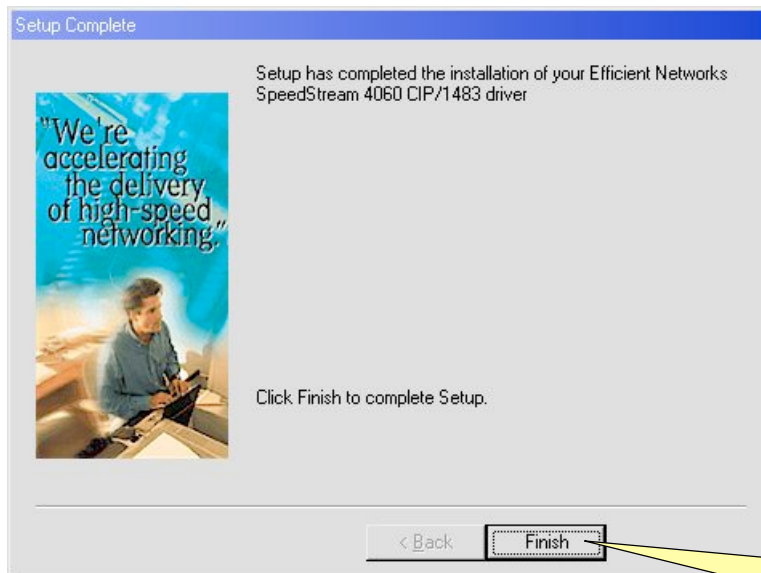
Setup Complete

"We're accelerating the delivery of high-speed networking."

Setup has completed the installation of your Efficient Networks SpeedStream 4060 CIP/1483 driver

Click Finish to complete Setup.

< Back

Finish